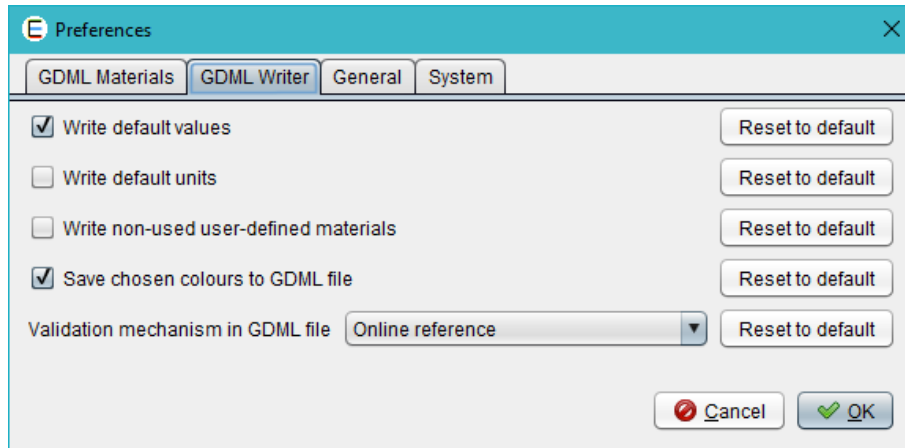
Preferences

GDML Materials | GDML Writer | General | System

Write default values | Reset to default

Write default units | Reset to default

Write non-used user-defined materials | Reset to default

Save chosen colours to GDML file | Reset to default

Validation mechanism in GDML file | Online reference | Reset to default

Cancel | OK